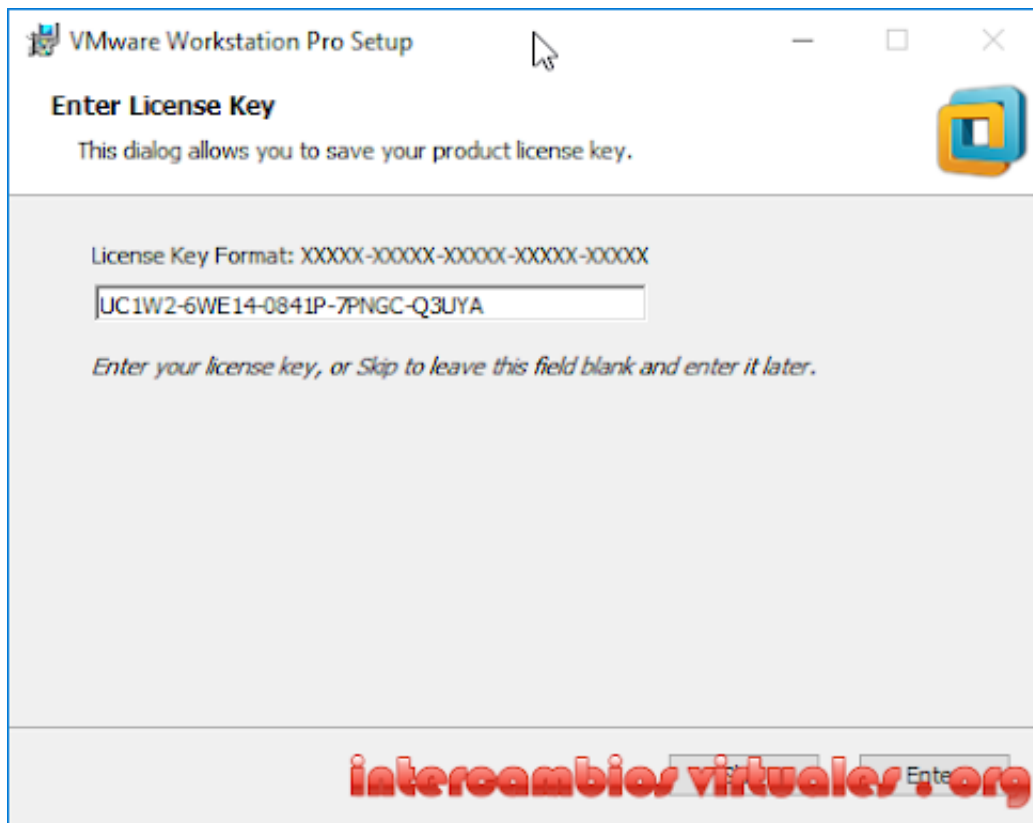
VMware Workstation Pro Setup

Enter License Key

This dialog allows you to save your product license key.

License Key Format: XXXXX-XXXXX-XXXXX-XXXXX-XXXXX

UC1W2-6WE14-0841P-7PNGC-Q3UYA

Enter your license key, or Skip to leave this field blank and enter it later.

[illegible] Ente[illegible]

intercambios virtuales . org